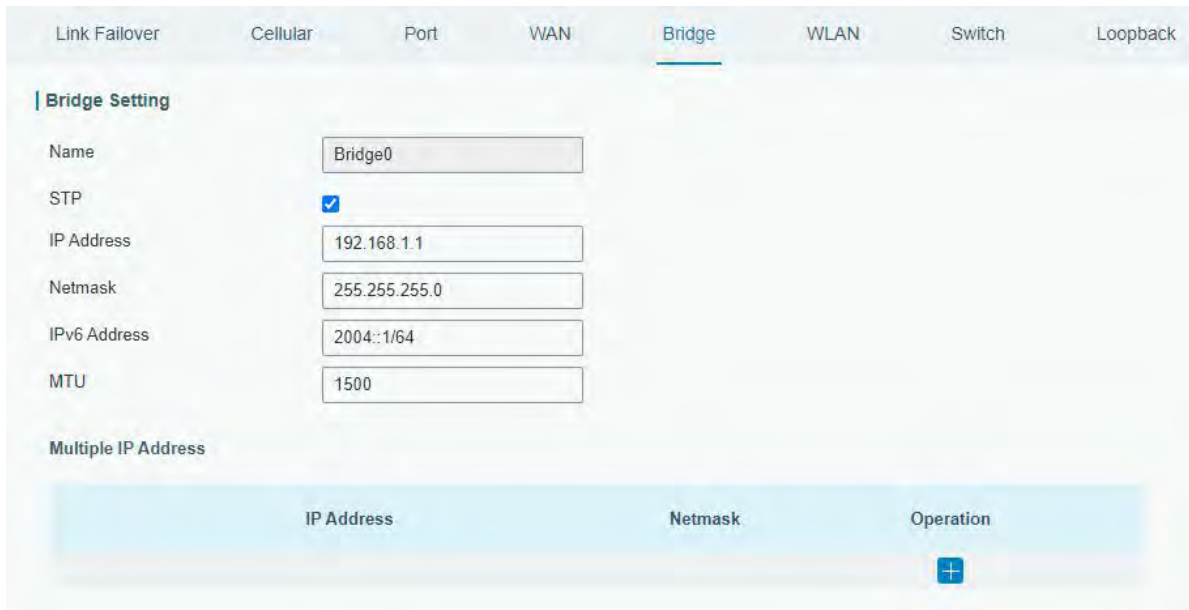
Link Failover Cellular Port WAN Bridge WLAN Switch Loopback

Bridge Setting

Name Bridge0

STP

IP Address 192.168.1.1

Netmask 255.255.255.0

IPv6 Address 2004::1/64

MTU 1500

Multiple IP Address

| IP Address | Netmask | Operation |
|---|---|---|
| | | + |